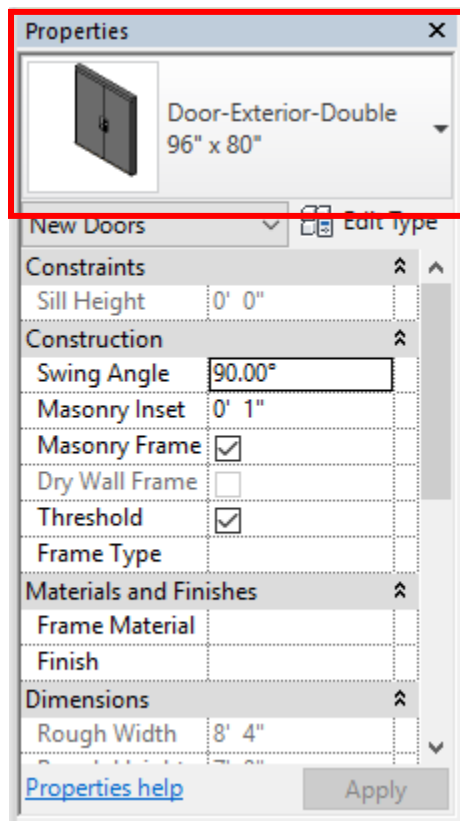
Properties ✕

Door-Exterior-Double
96" x 80"

New Doors
Edit Type

| Constraints | |
|---|---|
| Sill Height | 0' 0" |
| **Construction** | |
| Swing Angle | 90.00° |
| Masonry Inset | 0' 1" |
| Masonry Frame | ☑ |
| Dry Wall Frame | ☐ |
| Threshold | ☑ |
| Frame Type | |
| **Materials and Finishes** | |
| Frame Material | |
| Finish | |
| **Dimensions** | |
| Rough Width | 8' 4" |
| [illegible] | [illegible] |

Properties help
Apply